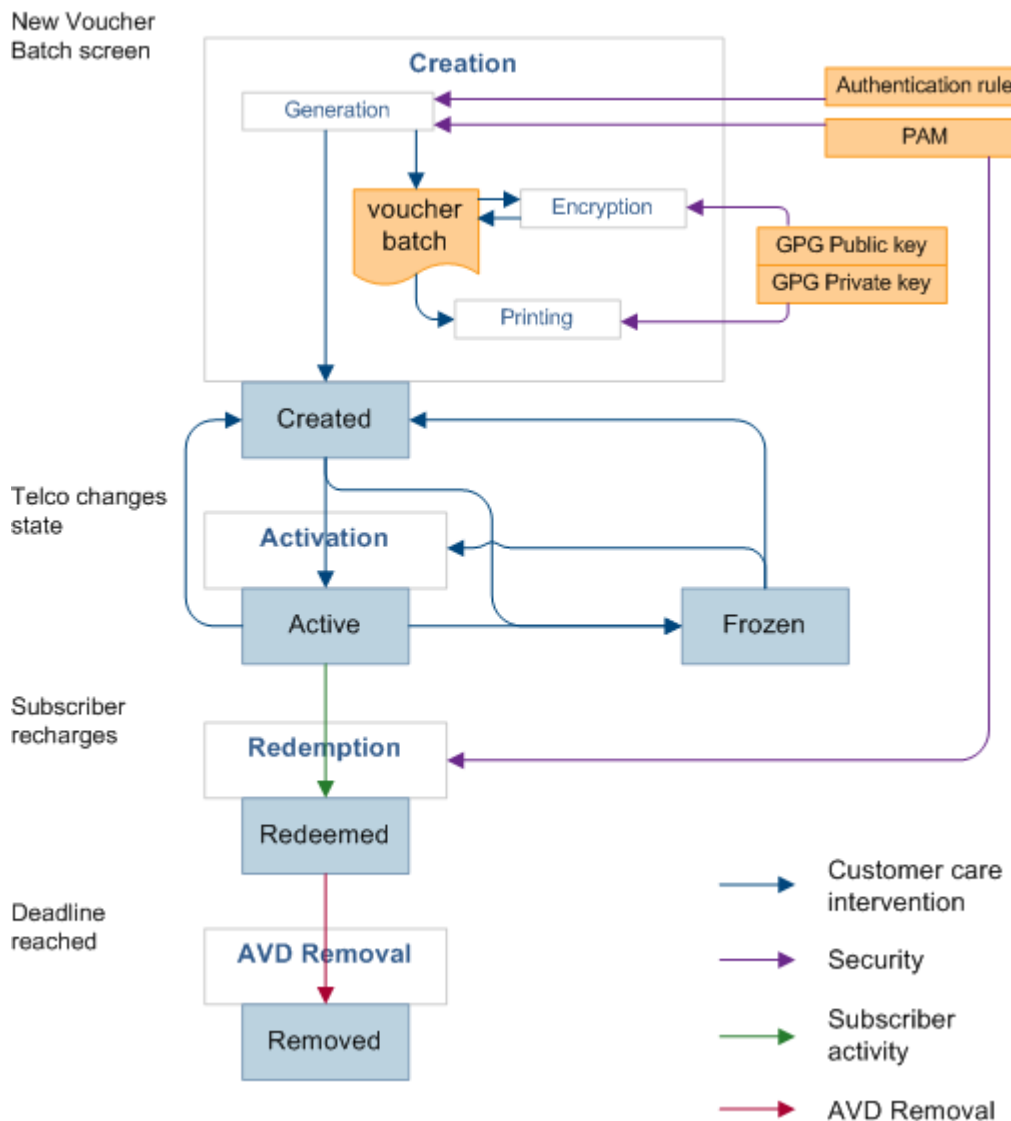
New Voucher Batch screen

Creation

Generation

Authentication rule

PAM

voucher batch

Encryption

GPG Public key

GPG Private key

Printing

Created

Telco changes state

Activation

Active

Frozen

Subscriber recharges

Redemption

Redeemed

Deadline reached

AVD Removal

Removed

Customer care intervention

Security

Subscriber activity

AVD Removal